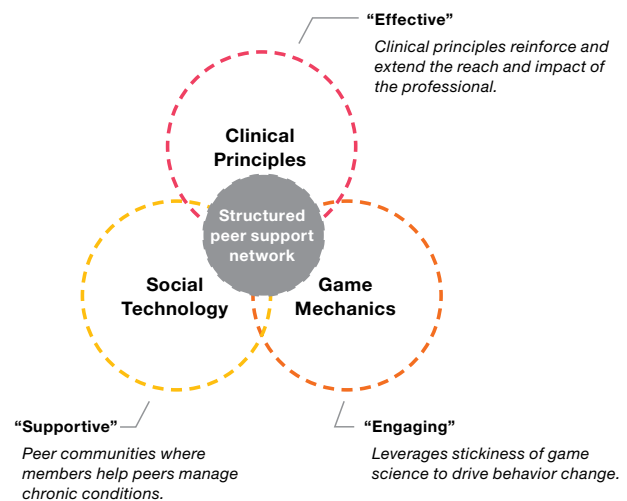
"Effective"

Clinical principles reinforce and extend the reach and impact of the professional.

Clinical Principles

Structured peer support network

Social Technology

Game Mechanics

"Supportive"

Peer communities where members help peers manage chronic conditions.

"Engaging"

Leverages stickiness of game science to drive behavior change.